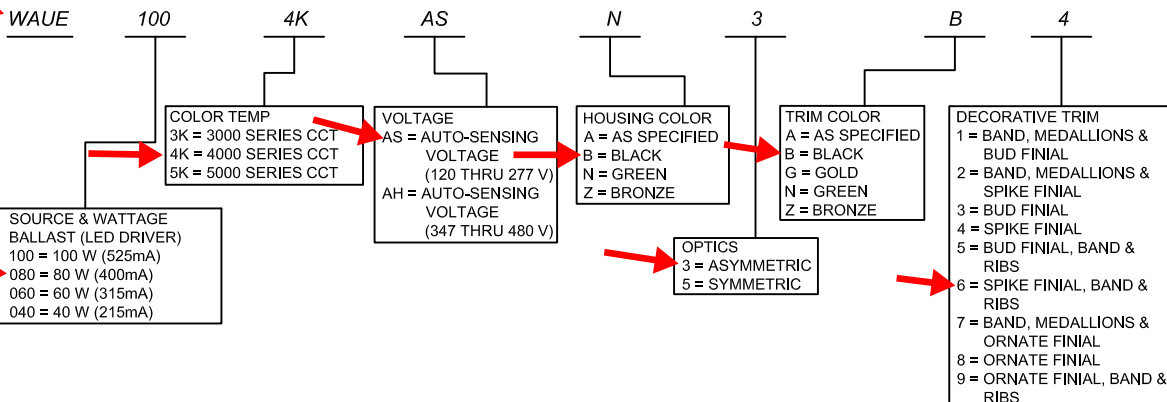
WAUE 100 4K AS N 3 B 4

COLOR TEMP
3K = 3000 SERIES CCT
4K = 4000 SERIES CCT
5K = 5000 SERIES CCT

VOLTAGE
AS = AUTO-SENSING VOLTAGE (120 THRU 277 V)
AH = AUTO-SENSING VOLTAGE (347 THRU 480 V)

HOUSING COLOR
A = AS SPECIFIED
B = BLACK
N = GREEN
Z = BRONZE

TRIM COLOR
A = AS SPECIFIED
B = BLACK
G = GOLD
N = GREEN
Z = BRONZE

DECORATIVE TRIM
1 = BAND, MEDALLIONS & BUD FINIAL
2 = BAND, MEDALLIONS & SPIKE FINIAL
3 = BUD FINIAL
4 = SPIKE FINIAL
5 = BUD FINIAL, BAND & RIBS
6 = SPIKE FINIAL, BAND & RIBS
7 = BAND, MEDALLIONS & ORNATE FINIAL
8 = ORNATE FINIAL
9 = ORNATE FINIAL, BAND & RIBS

SOURCE & WATTAGE
BALLAST (LED DRIVER)
100 = 100 W (525mA)
080 = 80 W (400mA)
060 = 60 W (315mA)
040 = 40 W (215mA)

OPTICS
3 = ASYMMETRIC
5 = SYMMETRIC